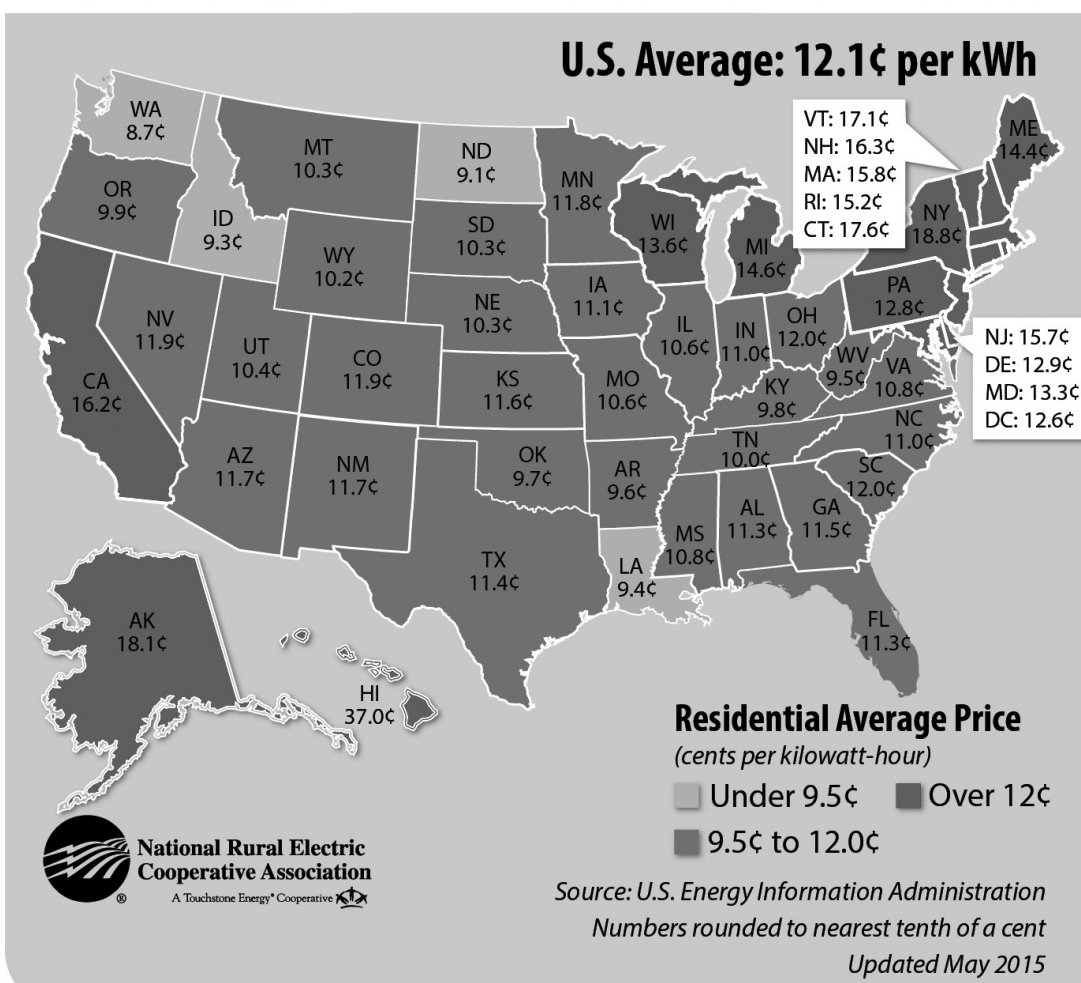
U.S. Average: 12.1¢ per kWh

VT: 17.1¢
NH: 16.3¢
MA: 15.8¢
RI: 15.2¢
CT: 17.6¢

WA 8.7¢
MT 10.3¢
ND 9.1¢
MN 11.8¢
ME 14.4¢
OR 9.9¢
ID 9.3¢
SD 10.3¢
WI 13.6¢
MI 14.6¢
NY 18.8¢
WY 10.2¢
IA 11.1¢
PA 12.8¢
NE 10.3¢
NV 11.9¢
UT 10.4¢
CO 11.9¢
IL 10.6¢
IN 11.0¢
OH 12.0¢
NJ: 15.7¢
DE: 12.9¢
MD: 13.3¢
DC: 12.6¢
CA 16.2¢
KS 11.6¢
MO 10.6¢
WV 9.5¢
VA 10.8¢
KY 9.8¢
NC 11.0¢
TN 10.0¢
AZ 11.7¢
NM 11.7¢
OK 9.7¢
AR 9.6¢
SC 12.0¢
AL 11.3¢
GA 11.5¢
MS 10.8¢
TX 11.4¢
LA 9.4¢
AK 18.1¢
FL 11.3¢
HI 37.0¢

Residential Average Price
(cents per kilowatt-hour)
Under 9.5¢
Over 12¢
9.5¢ to 12.0¢

National Rural Electric Cooperative Association
®
A Touchstone Energy® Cooperative

Source: U.S. Energy Information Administration
Numbers rounded to nearest tenth of a cent
Updated May 2015